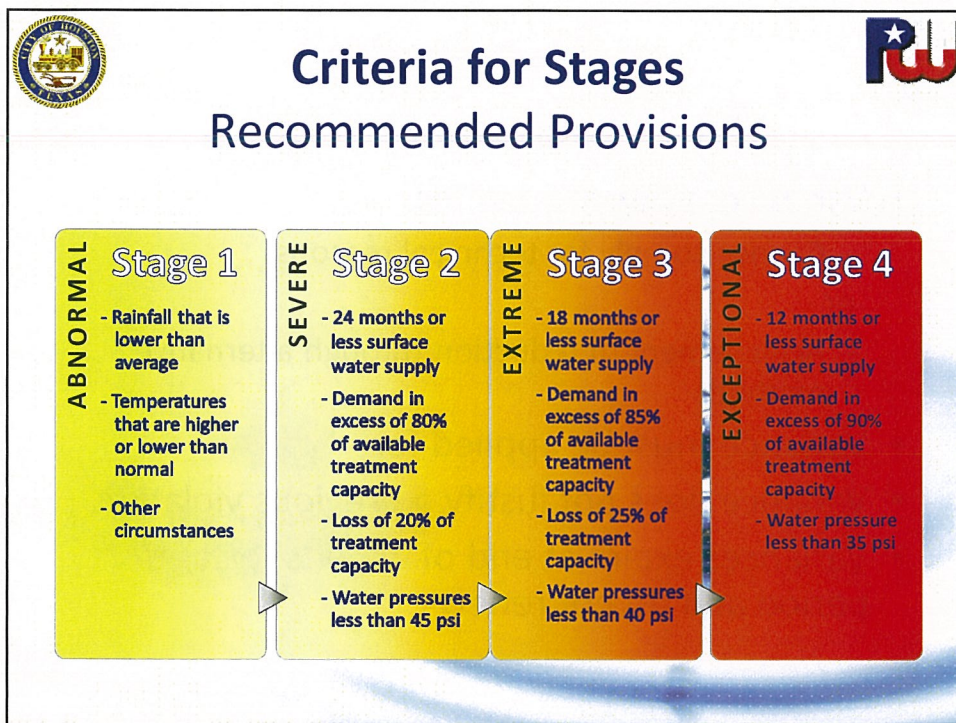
Criteria for Stages
Recommended Provisions

ABNORMAL
Stage 1
- Rainfall that is lower than average
- Temperatures that are higher or lower than normal
- Other circumstances

SEVERE
Stage 2
- 24 months or less surface water supply
- Demand in excess of 80% of available treatment capacity
- Loss of 20% of treatment capacity
- Water pressures less than 45 psi

EXTREME
Stage 3
- 18 months or less surface water supply
- Demand in excess of 85% of available treatment capacity
- Loss of 25% of treatment capacity
- Water pressures less than 40 psi

EXCEPTIONAL
Stage 4
- 12 months or less surface water supply
- Demand in excess of 90% of available treatment capacity
- Water pressure less than 35 psi